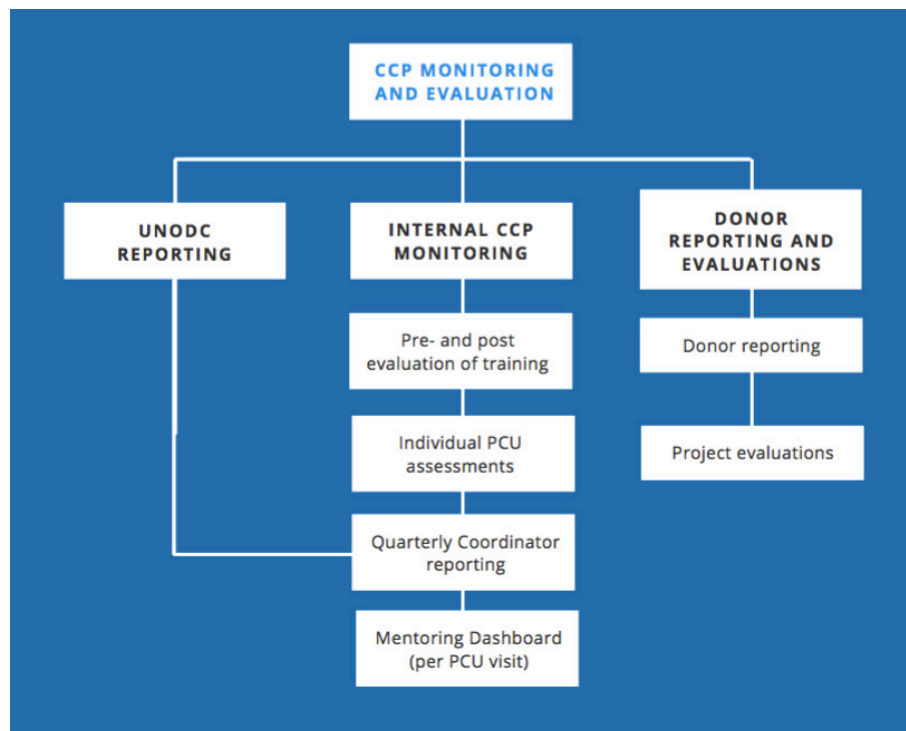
CCP MONITORING AND EVALUATION

UNODC REPORTING

INTERNAL CCP MONITORING

DONOR REPORTING AND EVALUATIONS

Pre- and post evaluation of training

Individual PCU assessments

Quarterly Coordinator reporting

Mentoring Dashboard (per PCU visit)

Donor reporting

Project evaluations